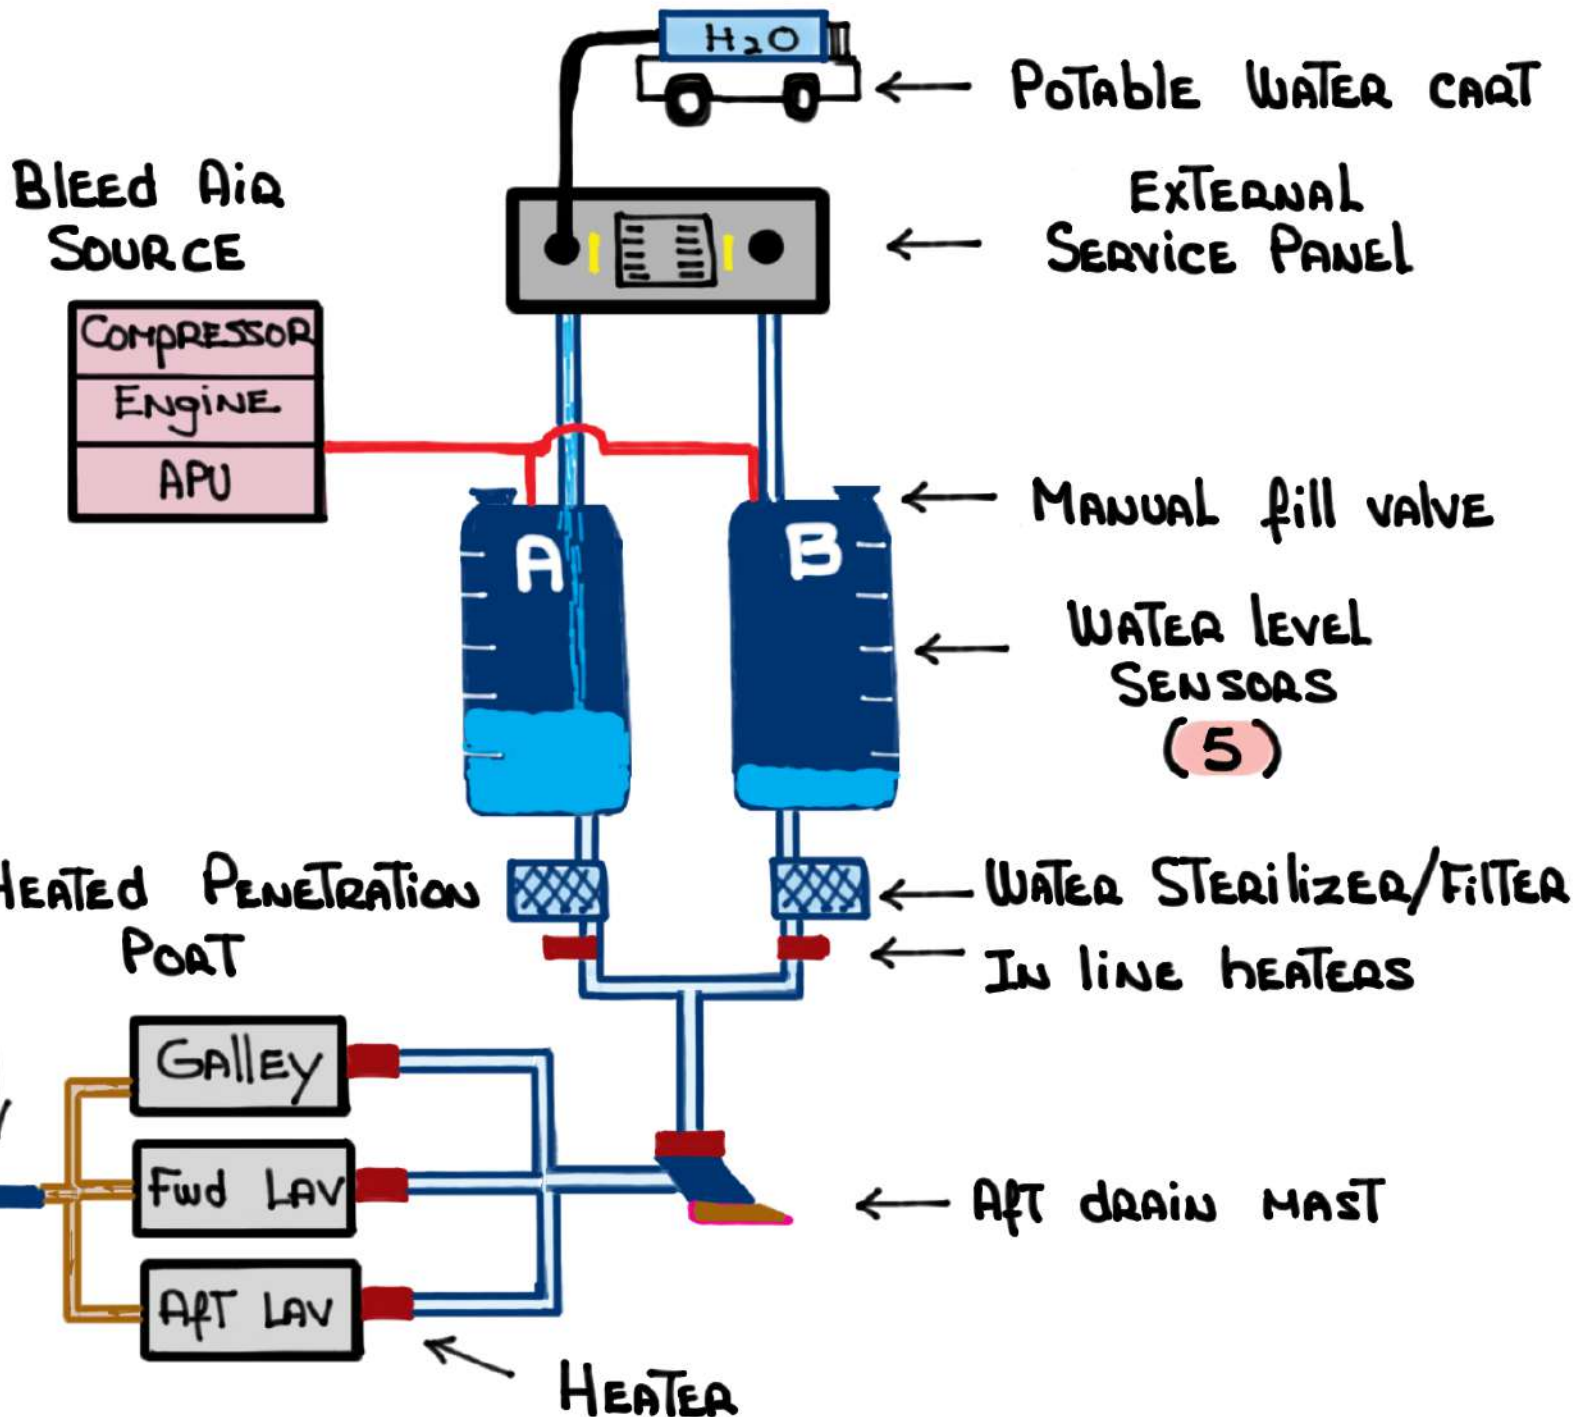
$H_2O$

Potable Water cart

Bleed Air Source

External Service Panel

Compressor
Engine
APU

A

B

Manual fill valve

Water level Sensors (5)

Heated Penetration Port

Water Sterilizer/Filter

In line heaters

Galley
Fwd Lav
Aft Lav

Aft drain mast

Heater